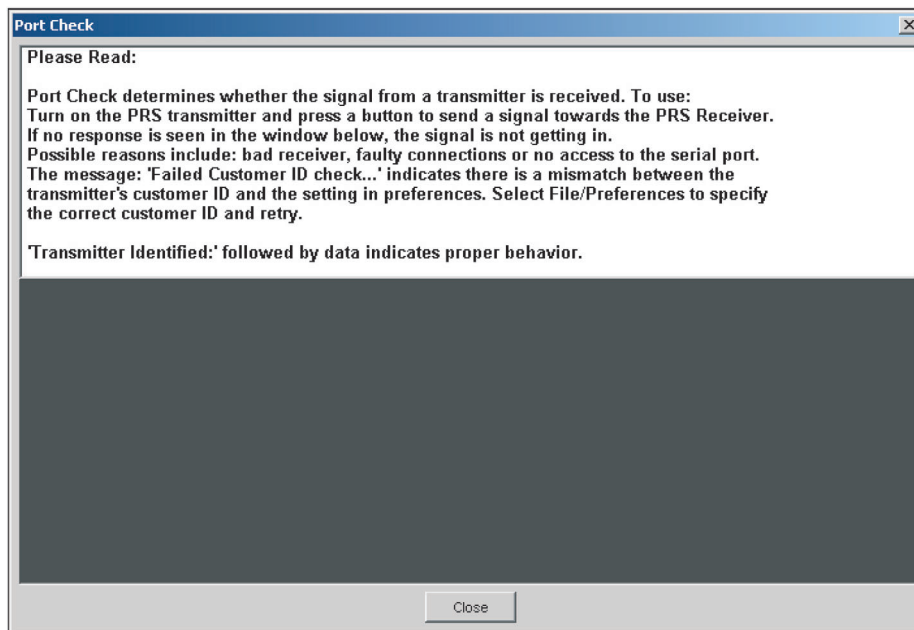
Port Check

Please Read:

Port Check determines whether the signal from a transmitter is received. To use:
Turn on the PRS transmitter and press a button to send a signal towards the PRS Receiver.
If no response is seen in the window below, the signal is not getting in.
Possible reasons include: bad receiver, faulty connections or no access to the serial port.
The message: 'Failed Customer ID check...' indicates there is a mismatch between the transmitter's customer ID and the setting in preferences. Select File/Preferences to specify the correct customer ID and retry.

'Transmitter Identified:' followed by data indicates proper behavior.

Close